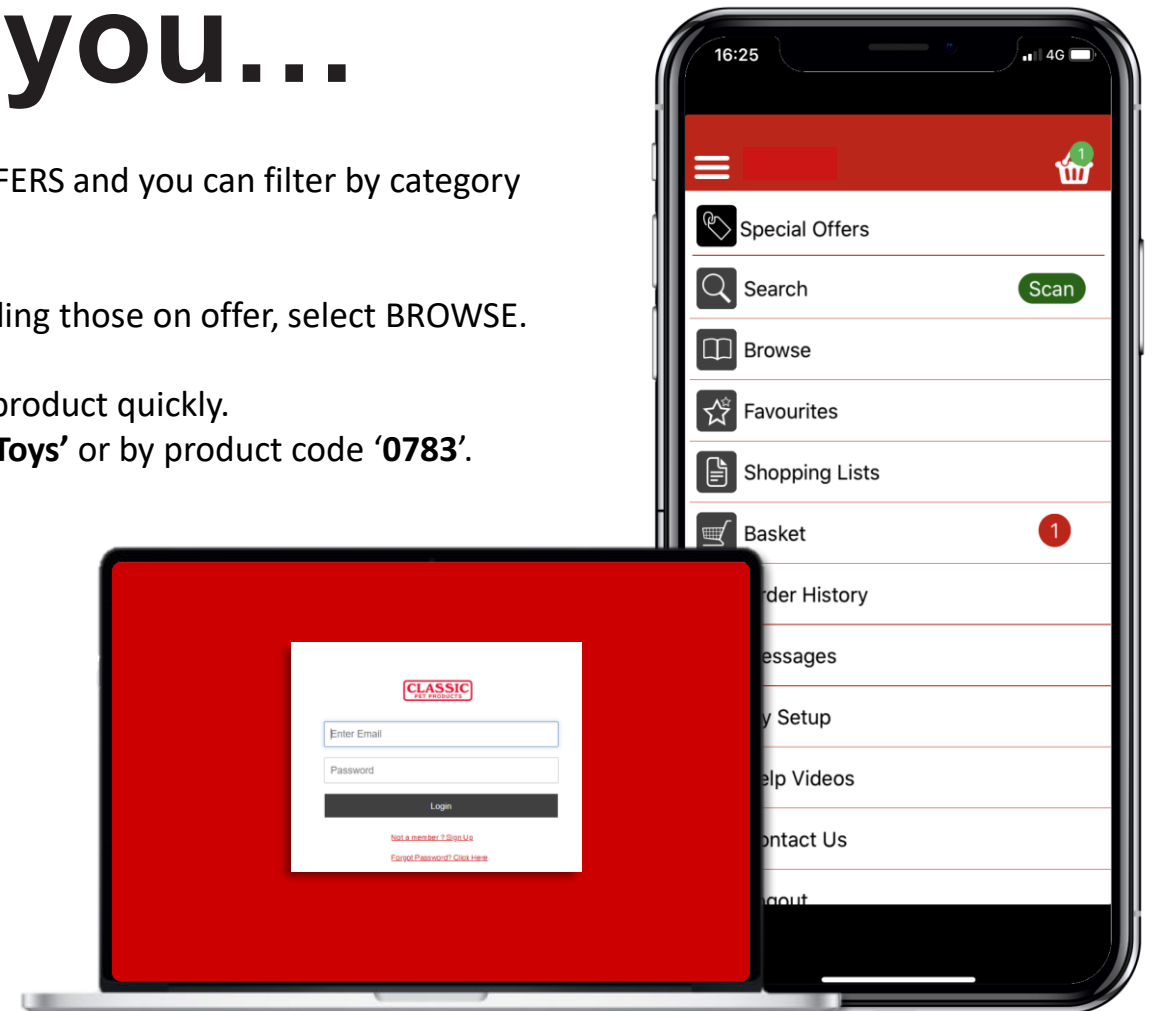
you...

FERS and you can filter by category

ling those on offer, select BROWSE.

product quickly.
**Toys'** or by product code '**0783**'.

16:25

4G

1

Special Offers

Search

Scan

Browse

Favourites

Shopping Lists

Basket

1

rder History

essages

y Setup

elp Videos

ontact Us

gout

CLASSIC
PET PRODUCTS

Enter Email

Password

Login

Not a member ? Sign Up

Forgot Password? Click Here